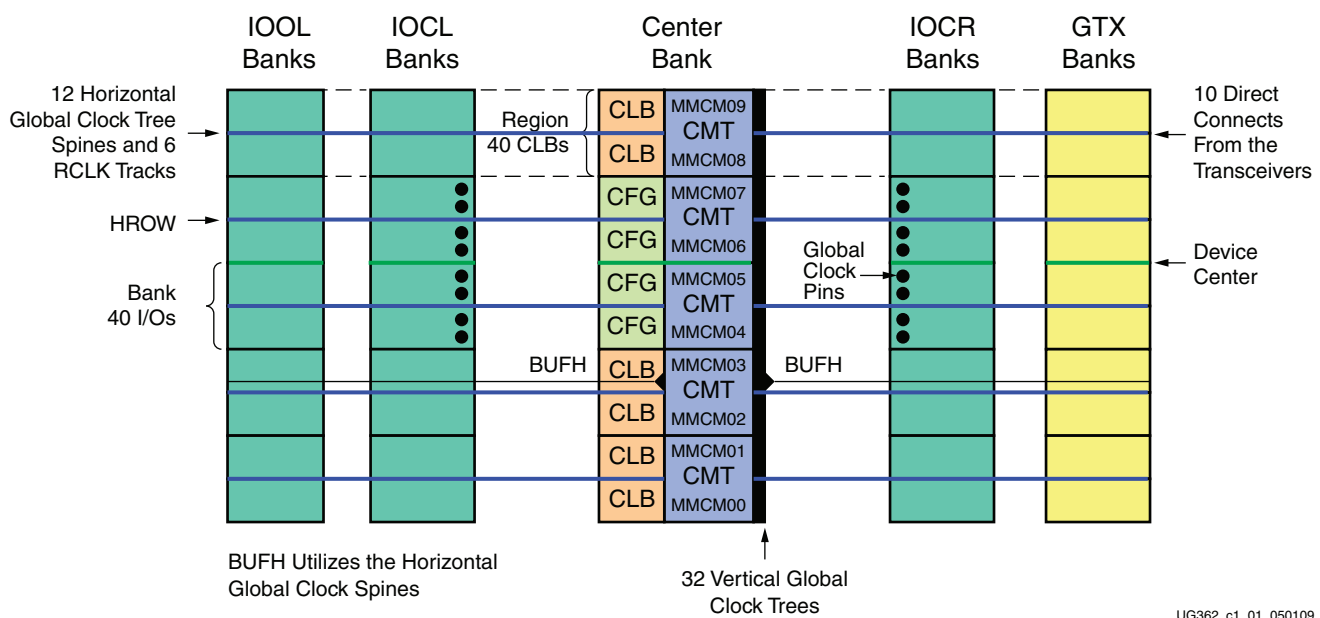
IOOL Banks

IOCL Banks

Center Bank

IOCR Banks

GTX Banks

12 Horizontal Global Clock Tree Spines and 6 RCLK Tracks

HROW

Bank 40 I/Os

Region 40 CLBs

CLB
MMCM09
CMT
CLB
MMCM08

CFG
MMCM07
CMT
CFG
MMCM06

CFG
MMCM05
CMT
CFG
MMCM04

BUFH
CLB
MMCM03
CMT
CLB
MMCM02
BUFH

CLB
MMCM01
CMT
CLB
MMCM00

Global Clock Pins

10 Direct Connects From the Transceivers

Device Center

BUFH Utilizes the Horizontal Global Clock Spines

32 Vertical Global Clock Trees

UG362_c1_01_050109